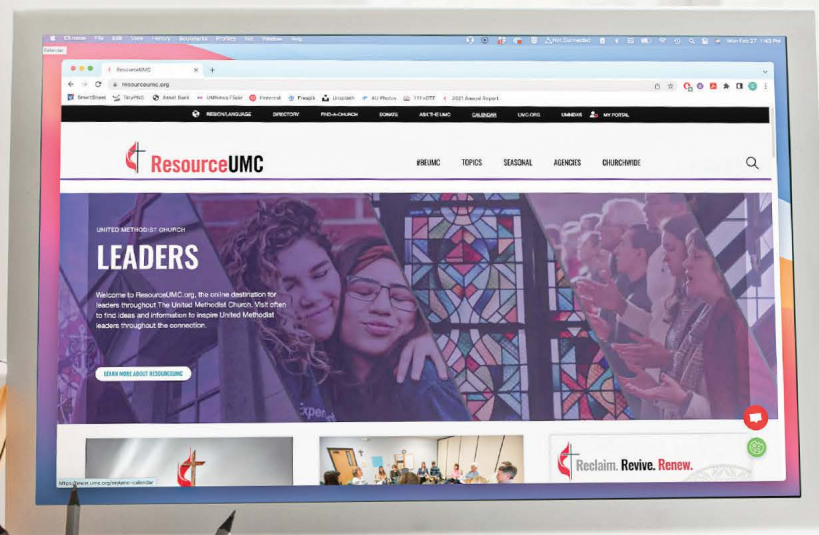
Chrome File Edit View History Bookmarks Profiles Tab Window Help

Not Connected Mon Feb 27 1:43 PM

ResourceUMC

resourceumc.org

SmartSheet TinyPNG Revel Bank UMNews Flickr Pinterest Freepik Unsplash AU Photos TTFxDTT 2021 Annual Report

REGION/LANGUAGE DIRECTORY FIND-A-CHURCH DONATE ASK THE UMC CALENDAR UMC.ORG UMNEWS MY PORTAL

ResourceUMC

#BEUMC TOPICS SEASONAL AGENCIES CHURCHWIDE

UNITED METHODIST CHURCH

LEADERS

Welcome to ResourceUMC.org, the online destination for leaders throughout The United Methodist Church. Visit often to find ideas and information to inspire United Methodist leaders throughout the connection.

LEARN MORE ABOUT RESOURCEUMC

Reclaim. Revive. Renew.

https://event.umc.org/resume-calendar